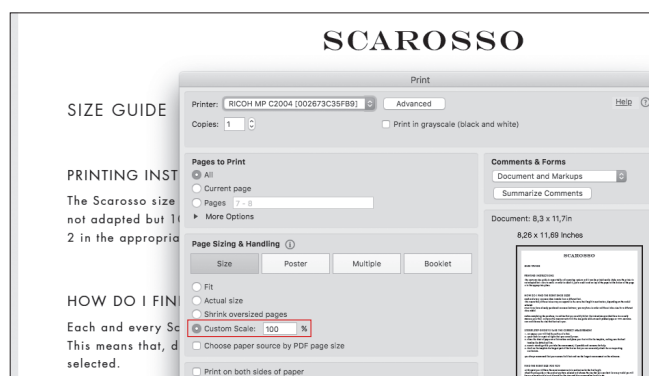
SCAROSSO

SIZE GUIDE

PRINTING INST

The Scarosso size
not adapted but 1
2 in the appropria

HOW DO I FIN

Each and every Sc
This means that, d
selected.

Print

Printer: RICOH MP C2004 [002673C35FB9]
Advanced
Help
Copies: 1
Print in grayscale (black and white)

Pages to Print
All
Current page
Pages 7 - 8
More Options

Page Sizing & Handling
Size
Poster
Multiple
Booklet
Fit
Actual size
Shrink oversized pages
Custom Scale: 100 %
Choose paper source by PDF page size

Print on both sides of paper

Comments & Forms
Document and Markups
Summarize Comments

Document: 8,3 x 11,7in
8,26 x 11,69 Inches

SCAROSSO
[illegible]